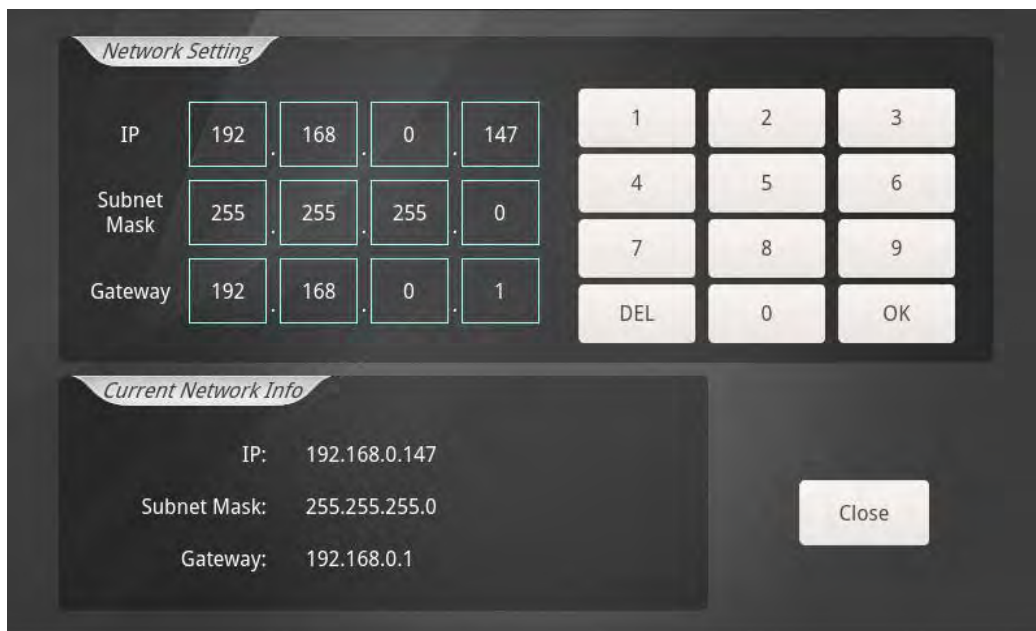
Network Setting

IP 192 . 168 . 0 . 147

Subnet Mask 255 . 255 . 255 . 0

Gateway 192 . 168 . 0 . 1

| 1 | 2 | 3 |
|---|---|---|
| 4 | 5 | 6 |
| 7 | 8 | 9 |
| DEL | 0 | OK |

Current Network Info

IP: 192.168.0.147

Subnet Mask: 255.255.255.0

Gateway: 192.168.0.1

Close